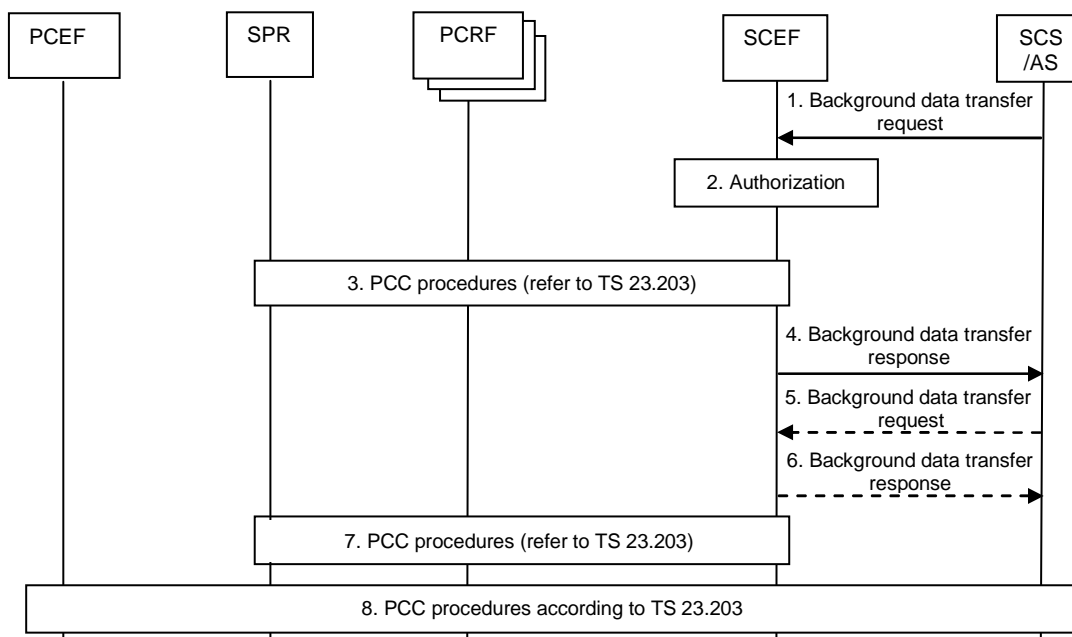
PCEF

SPR

PCRF

SCEF

SCS /AS

1. Background data transfer request

2. Authorization

3. PCC procedures (refer to TS 23.203)

4. Background data transfer response

5. Background data transfer request

6. Background data transfer response

7. PCC procedures (refer to TS 23.203)

8. PCC procedures according to TS 23.203